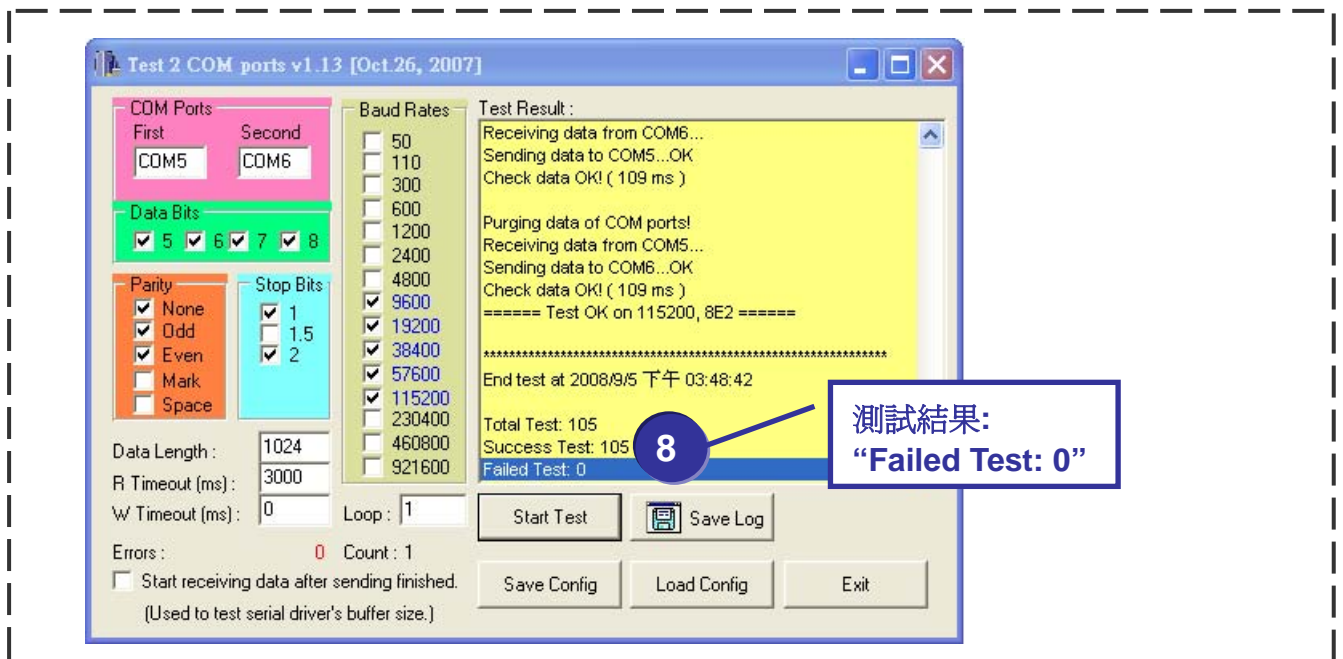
Test 2 COM ports v1.13 [Oct.26, 2007]

COM Ports
First Second
COM5 COM6

Data Bits
5 6 7 8

Parity
None
Odd
Even
Mark
Space

Stop Bits
1
1.5
2

Baud Rates
50
110
300
600
1200
2400
4800
9600
19200
38400
57600
115200
230400
460800
921600

Test Result :
Receiving data from COM6...
Sending data to COM5...OK
Check data OK! ( 109 ms )

Purging data of COM ports!
Receiving data from COM5...
Sending data to COM6...OK
Check data OK! ( 109 ms )
====== Test OK on 115200, 8E2 ======

**************************************************************
End test at 2008/9/5 下午 03:48:42

Total Test: 105
Success Test: 105
Failed Test: 0

8

測試結果:
"Failed Test: 0"

Data Length : 1024
R Timeout (ms) : 3000
W Timeout (ms) : 0
Loop : 1
Errors : 0 Count : 1
Start receiving data after sending finished.
(Used to test serial driver's buffer size.)

Start Test
Save Log
Save Config
Load Config
Exit